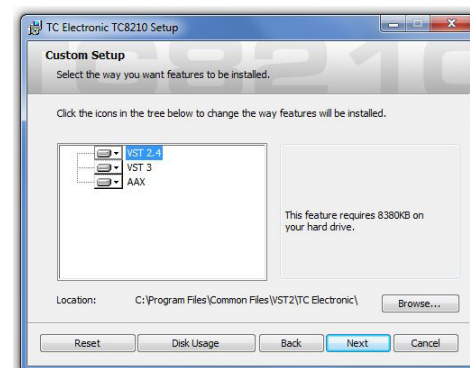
TC Electronic TC8210 Setup

Custom Setup
Select the way you want features to be installed.

TC8210

Click the icons in the tree below to change the way features will be installed.

VST 2.4
VST 3
AAX

This feature requires 8380KB on your hard drive.

Location: C:\Program Files\Common Files\VST2\TC Electronic\

Browse...

Reset
Disk Usage
Back
Next
Cancel